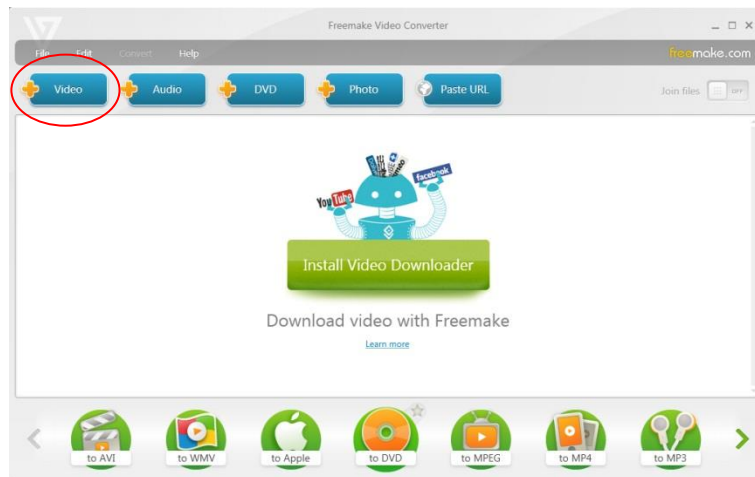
Freemake Video Converter

File Edit Convert Help

freemake.com

Video Audio DVD Photo Paste URL

Join files OFF

YouTube facebook

Install Video Downloader

Download video with Freemake

Learn more

to AVI to WMV to Apple to DVD to MPEG to MP4 to MP3